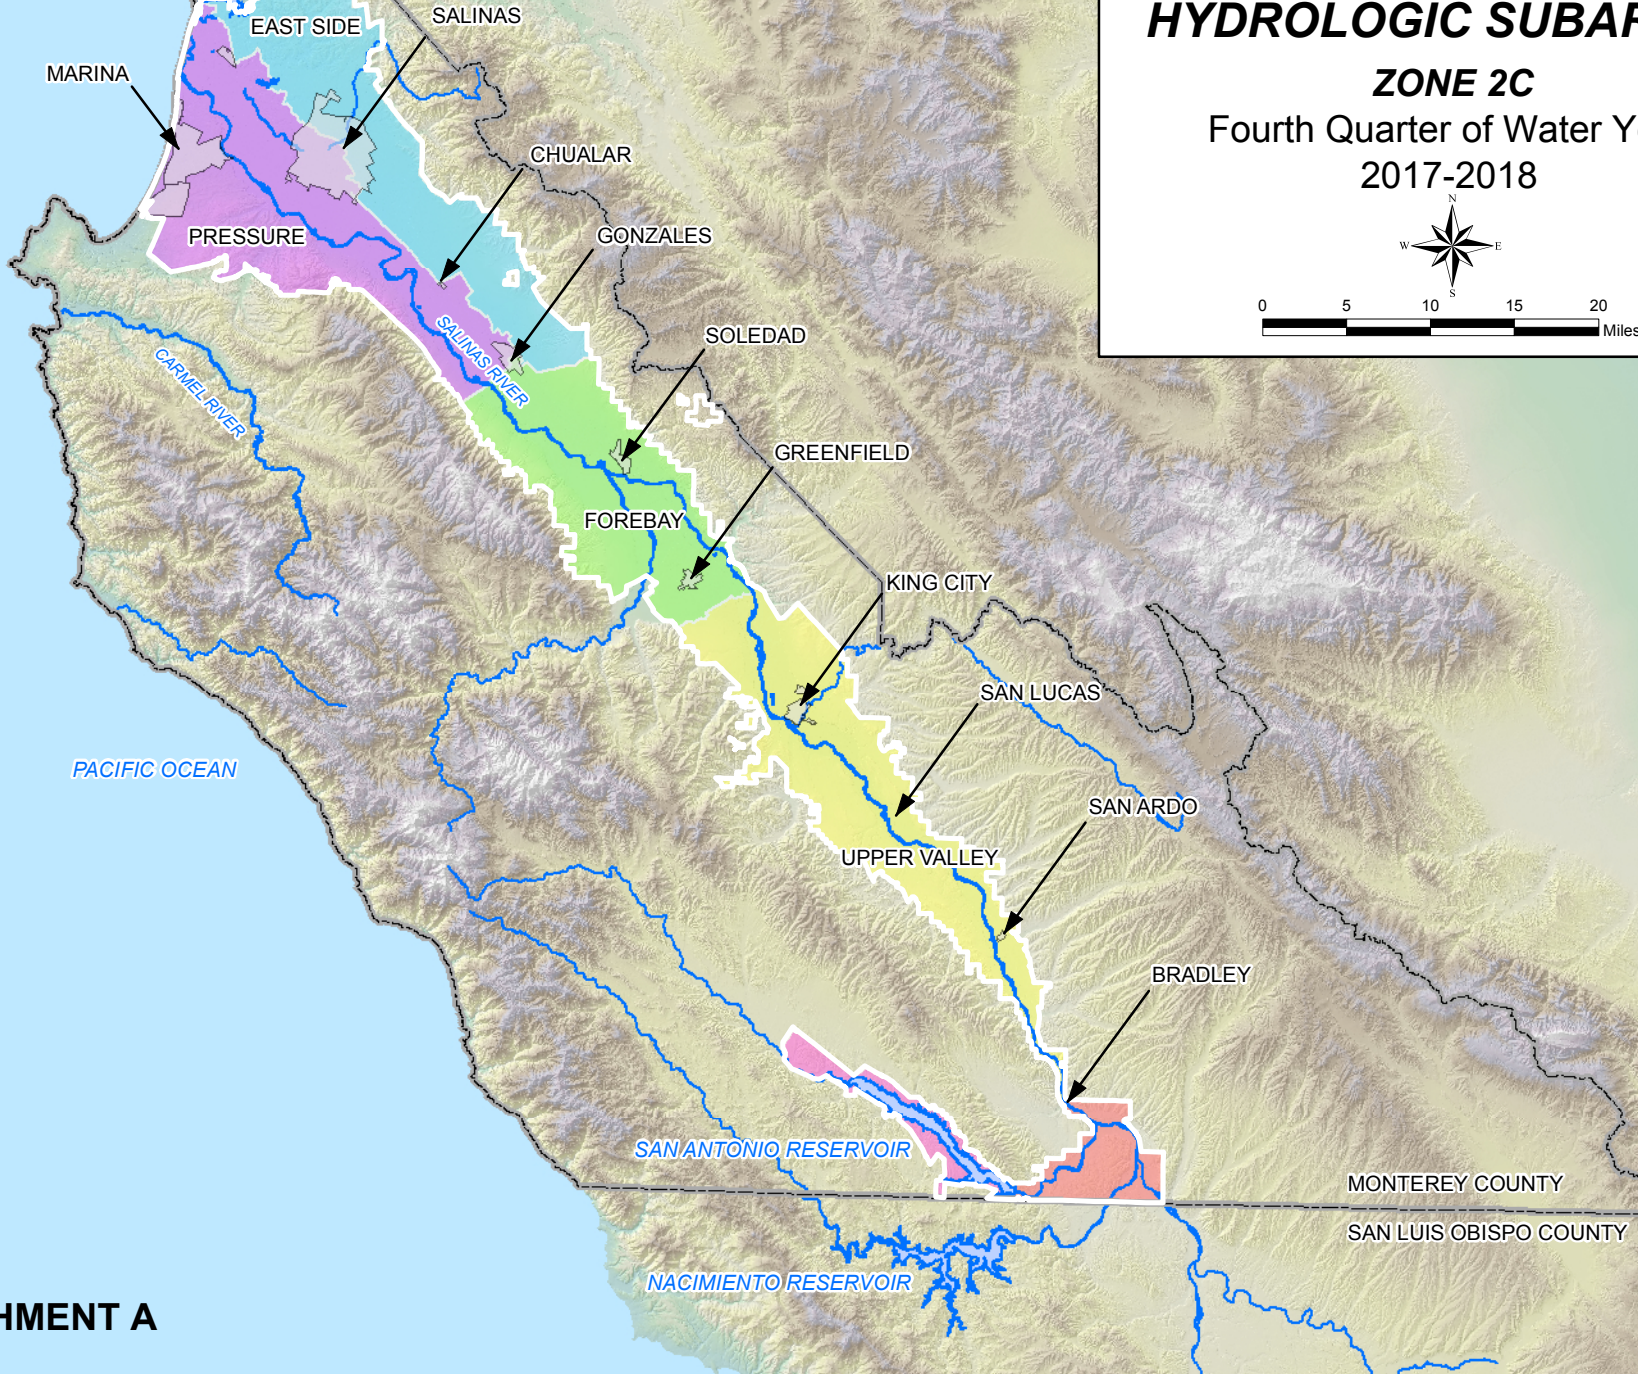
HYDROLOGIC SUBAR

ZONE 2C

Fourth Quarter of Water Y

2017-2018

N
W
E
S

0 5 10 15 20 Miles

EAST SIDE

SALINAS

MARINA

CHUALAR

PRESSURE

GONZALES

SALINAS RIVER

CARMEL RIVER

SOLEDAD

GREENFIELD

FOREBAY

KING CITY

SAN LUCAS

PACIFIC OCEAN

SAN ARDO

UPPER VALLEY

BRADLEY

SAN ANTONIO RESERVOIR

MONTEREY COUNTY

SAN LUIS OBISPO COUNTY

NACIMIENTO RESERVOIR

HMENT A